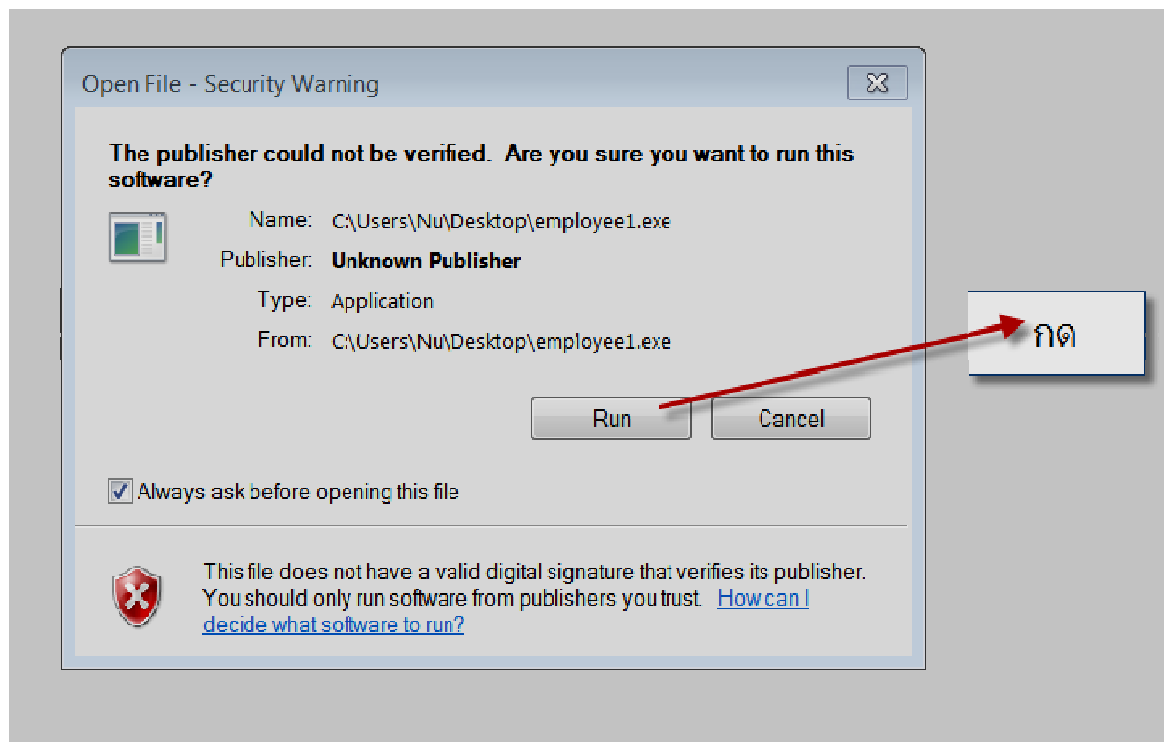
Open File - Security Warning

The publisher could not be verified. Are you sure you want to run this software?

Name: C:\Users\Nu\Desktop\employee1.exe
Publisher: Unknown Publisher
Type: Application
From: C:\Users\Nu\Desktop\employee1.exe

กด

Run Cancel

Always ask before opening this file

This file does not have a valid digital signature that verifies its publisher. You should only run software from publishers you trust. How can I decide what software to run?